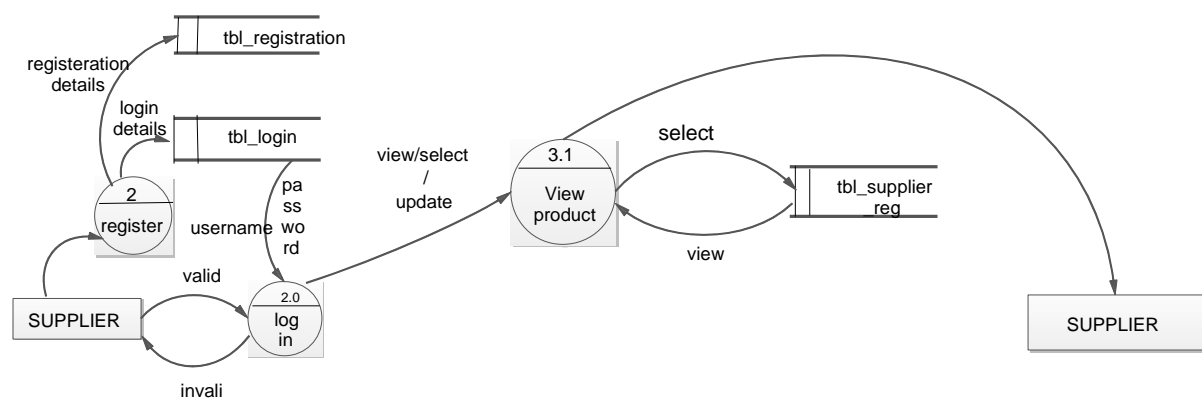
tbl_registration

registeration details

login details

tbl_login

2

register

username

pa ss wo rd

view/select / update

3.1

View product

select

tbl_supplier _reg

view

valid

SUPPLIER

2.0

log in

invali

SUPPLIER